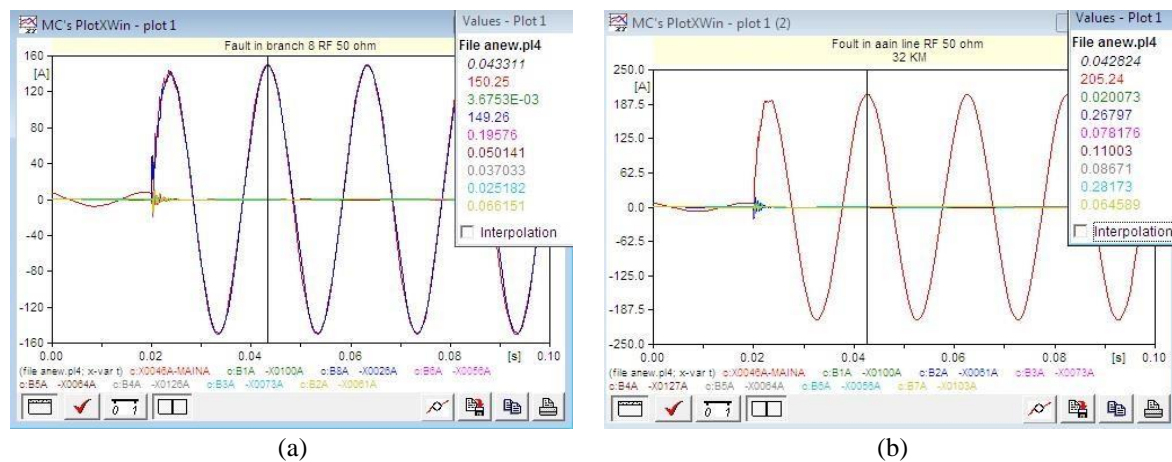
MC's PlotXWin - plot 1

Fault in branch 8 RF 50 ohm

160
[A]
120
80
40
0
-40
-80
-120
-160
0.00 0.02 0.04 0.06 0.08 [s] 0.10

(file anew.pl4; x-var t) c:X0046A-MAINA c:B1A -X0100A c:B8A -X0026A c:B6A -X0056A
c:B5A -X0064A c:B4A -X0126A c:B3A -X0073A c:B2A -X0061A

Values - Plot 1
File anew.pl4
0.043311
150.25
3.6753E-03
149.26
0.19576
0.050141
0.037033
0.025182
0.066151
Interpolation

(a)

MC's PlotXWin - plot 1 (2)

Foult in aain line RF 50 ohm
32 KM

250.0
[A]
187.5
125.0
62.5
0.0
-62.5
-125.0
-187.5
-250.0
0.00 0.02 0.04 0.06 0.08 [s] 0.10

(file anew.pl4; x-var t) c:X0046A-MAINA c:B1A -X0100A c:B2A -X0061A c:B3A -X0073A
c:B4A -X0127A c:B5A -X0064A c:B5A -X0056A c:B7A -X0103A

Values - Plot 1
File anew.pl4
0.042824
205.24
0.020073
0.26797
0.078176
0.11003
0.08671
0.28173
0.064589
Interpolation

(b)